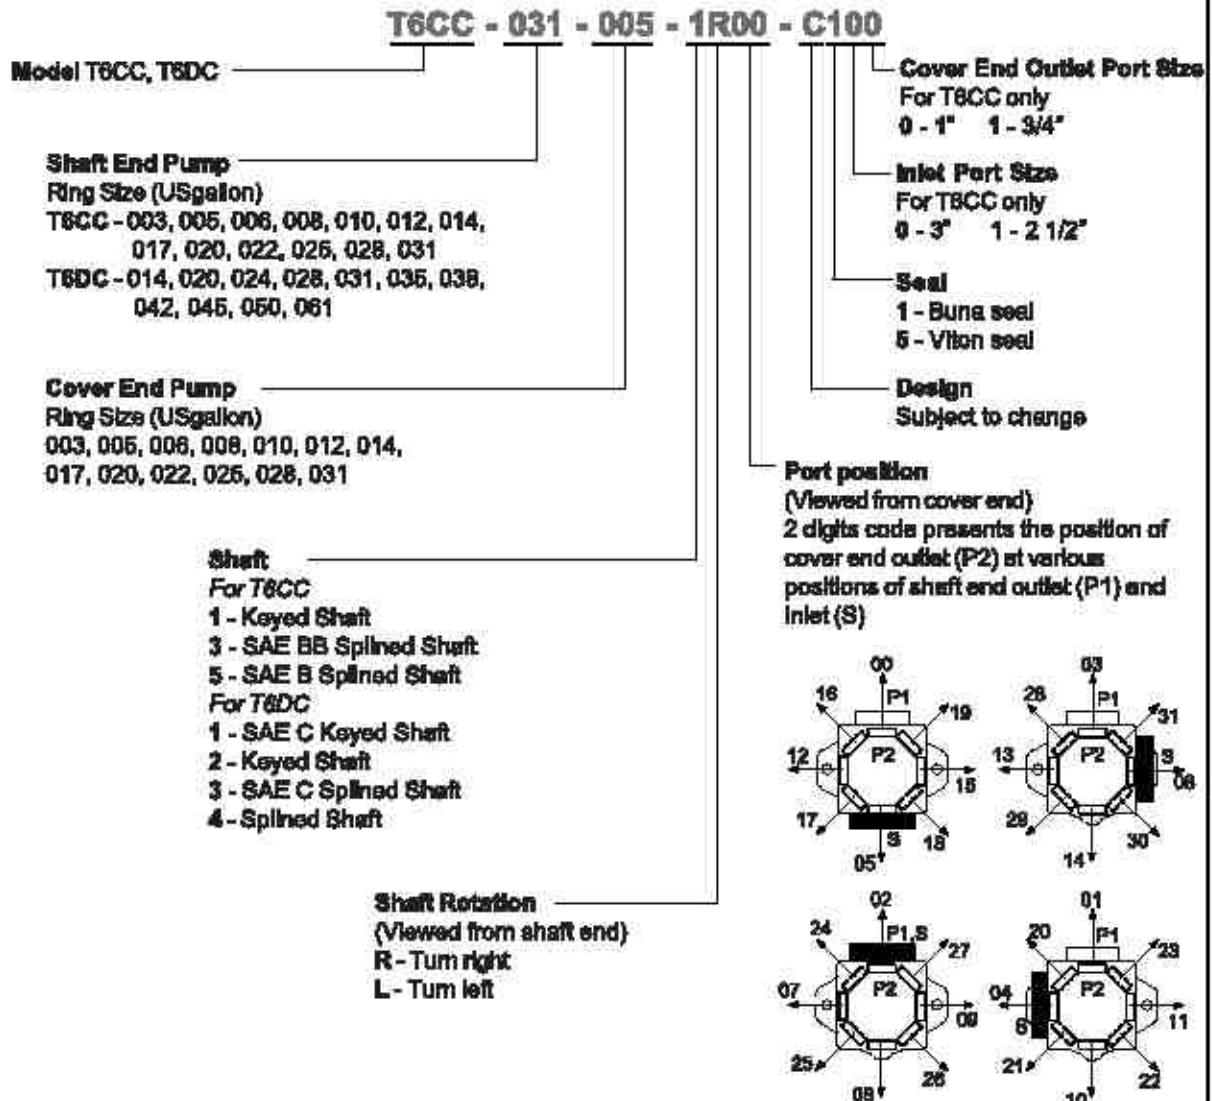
T6CC - 031 - 005 - 1R00 - C100

Model T6CC, T6DC

Cover End Outlet Port Size
For T6CC only
0 - 1"   1 - 3/4"

Shaft End Pump
Ring Size (USgallon)
T6CC - 003, 005, 006, 008, 010, 012, 014, 017, 020, 022, 025, 028, 031
T6DC - 014, 020, 024, 028, 031, 035, 038, 042, 045, 050, 061

Inlet Port Size
For T6CC only
0 - 3"   1 - 2 1/2"

Seal
1 - Buna seal
5 - Viton seal

Cover End Pump
Ring Size (USgallon)
003, 005, 006, 008, 010, 012, 014, 017, 020, 022, 025, 028, 031

Design
Subject to change

Port position
(Viewed from cover end)
2 digits code presents the position of cover end outlet (P2) at various positions of shaft end outlet (P1) and inlet (S)

Shaft
For T6CC
1 - Keyed Shaft
3 - SAE BB Splined Shaft
5 - SAE B Splined Shaft
For T6DC
1 - SAE C Keyed Shaft
2 - Keyed Shaft
3 - SAE C Splined Shaft
4 - Splined Shaft

Shaft Rotation
(Viewed from shaft end)
R - Turn right
L - Turn left

00 16 P1 19 12 P2 15 17 S 18 05
03 28 P1 31 13 P2 S 06 29 30 14
02 24 P1,S 27 07 P2 09 25 26 08
01 20 P1 23 04 S P2 11 21 22 10